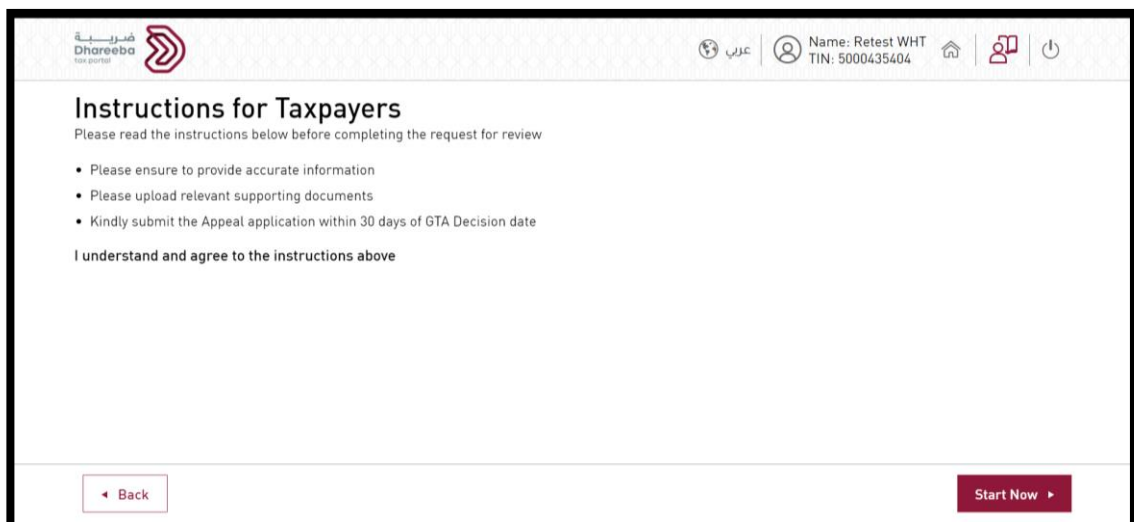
ضريبة
Dhareeba
tax portal

عربي

Name: Retest WHT
TIN: 5000435404

Instructions for Taxpayers

Please read the instructions below before completing the request for review

- Please ensure to provide accurate information
- Please upload relevant supporting documents
- Kindly submit the Appeal application within 30 days of GTA Decision date

I understand and agree to the instructions above

◂ Back

Start Now ▸